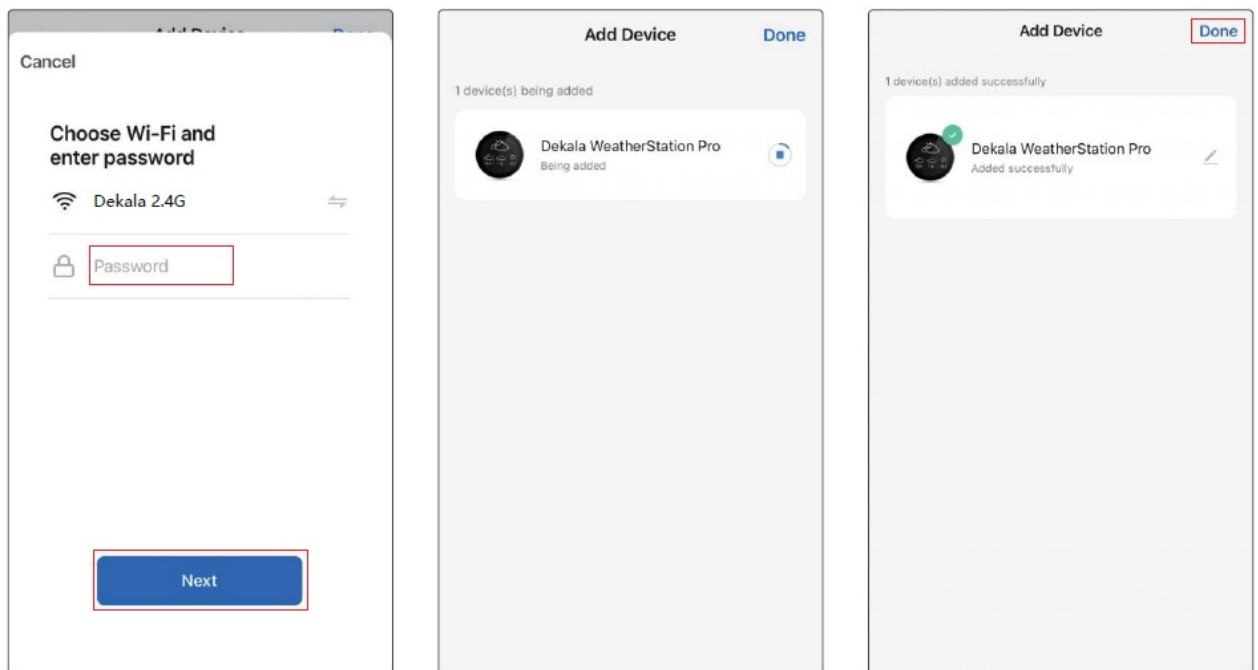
Add Device Done

Cancel

Choose Wi-Fi and enter password

Dekala 2.4G

Password

Next

Add Device Done

1 device(s) being added

Dekala WeatherStation Pro
Being added

Add Device Done

1 device(s) added successfully

Dekala WeatherStation Pro
Added successfully